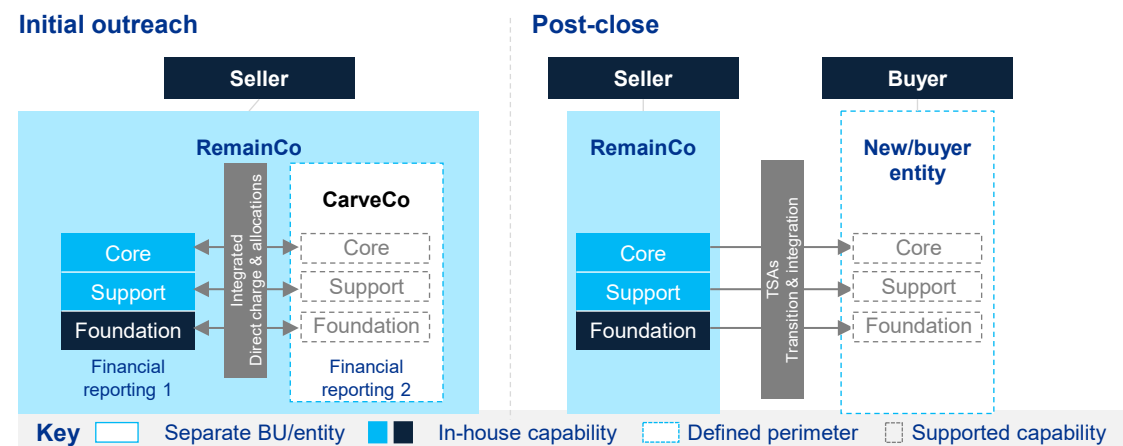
Initial outreach

Seller

RemainCo

CarveCo

Core

Support

Foundation

Integrated
Direct charge & allocations

Core

Support

Foundation

Financial reporting 1

Financial reporting 2

Post-close

Seller

Buyer

RemainCo

New/buyer entity

Core

Support

Foundation

TSAs
Transition & integration

Core

Support

Foundation

Key Separate BU/entity In-house capability Defined perimeter Supported capability